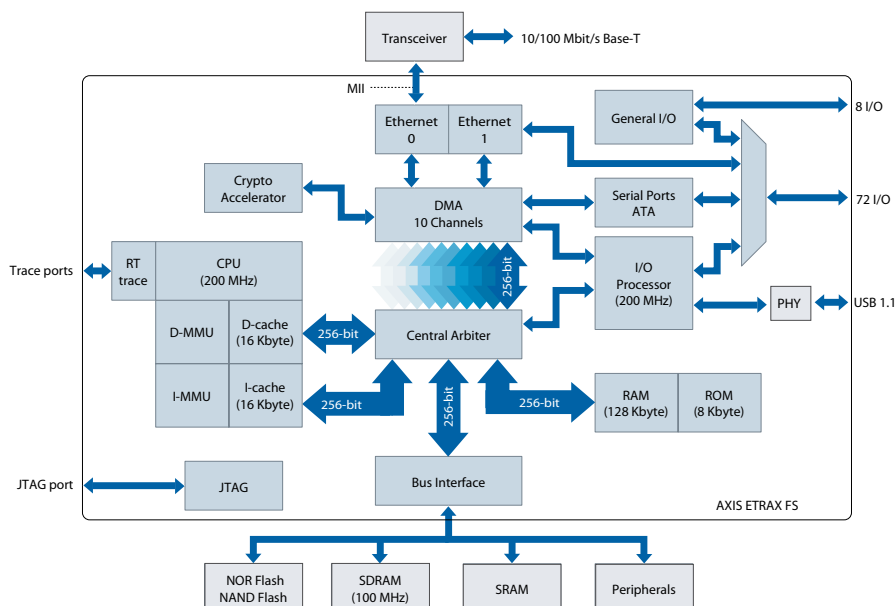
Transceiver

10/100 Mbit/s Base-T

MII

Ethernet 0

Ethernet 1

General I/O

8 I/O

Crypto Accelerator

DMA 10 Channels

Serial Ports ATA

72 I/O

Trace ports

RT trace

CPU (200 MHz)

256-bit

I/O Processor (200 MHz)

PHY

USB 1.1

D-MMU

D-cache (16 Kbyte)

256-bit

Central Arbiter

I-MMU

I-cache (16 Kbyte)

256-bit

256-bit

256-bit

RAM (128 Kbyte)

ROM (8 Kbyte)

JTAG port

JTAG

Bus Interface

AXIS ETRAX FS

NOR Flash NAND Flash

SDRAM (100 MHz)

SRAM

Peripherals